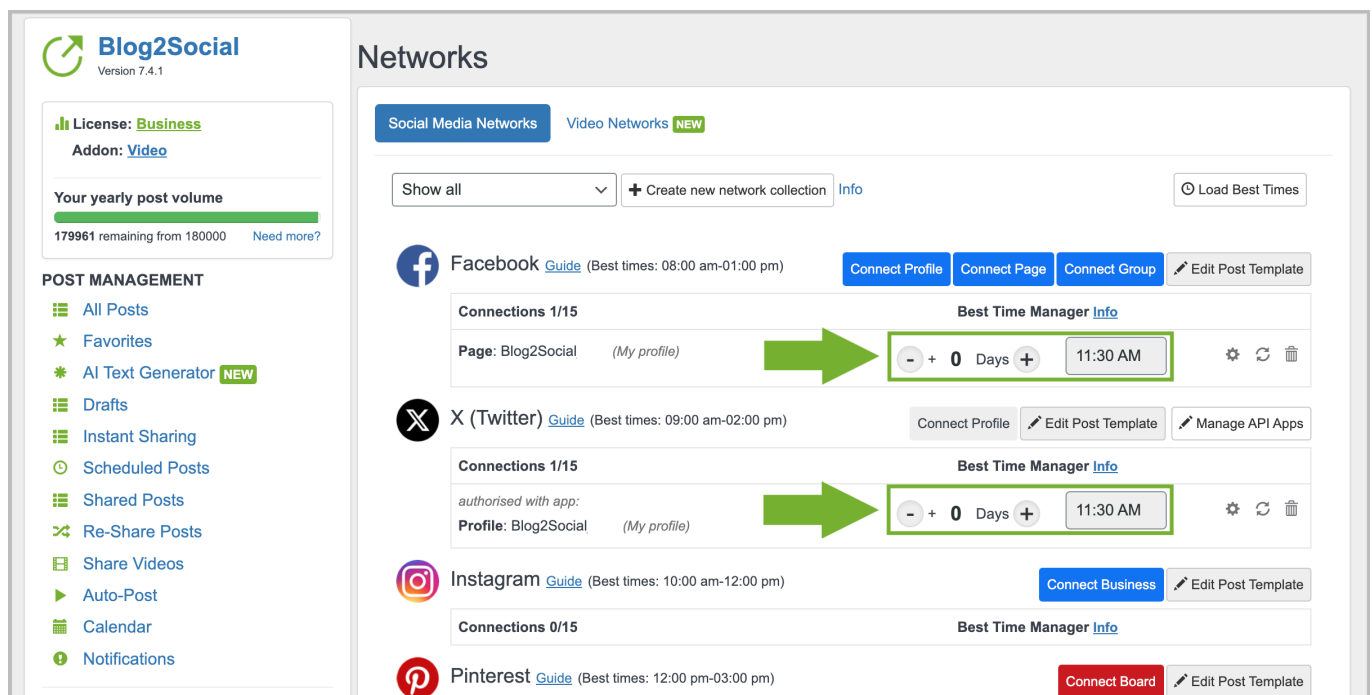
Blog2Social
Version 7.4.1

License: Business
Addon: Video

Your yearly post volume
179961 remaining from 180000 Need more?

POST MANAGEMENT
All Posts
Favorites
AI Text Generator NEW
Drafts
Instant Sharing
Scheduled Posts
Shared Posts
Re-Share Posts
Share Videos
Auto-Post
Calendar
Notifications

Networks

Social Media Networks
Video Networks NEW

Show all
Create new network collection
Info
Load Best Times

Facebook Guide (Best times: 08:00 am-01:00 pm)
Connect Profile Connect Page Connect Group Edit Post Template

| Connections 1/15 | Best Time Manager Info |
|---|---|
| Page: Blog2Social (My profile) | - + 0 Days + 11:30 AM |

X (Twitter) Guide (Best times: 09:00 am-02:00 pm)
Connect Profile Edit Post Template Manage API Apps

| Connections 1/15 | Best Time Manager Info |
|---|---|
| authorised with app: Profile: Blog2Social (My profile) | - + 0 Days + 11:30 AM |

Instagram Guide (Best times: 10:00 am-12:00 pm)
Connect Business Edit Post Template

| Connections 0/15 | Best Time Manager Info |
|---|---|

Pinterest Guide (Best times: 12:00 pm-03:00 pm)
Connect Board Edit Post Template